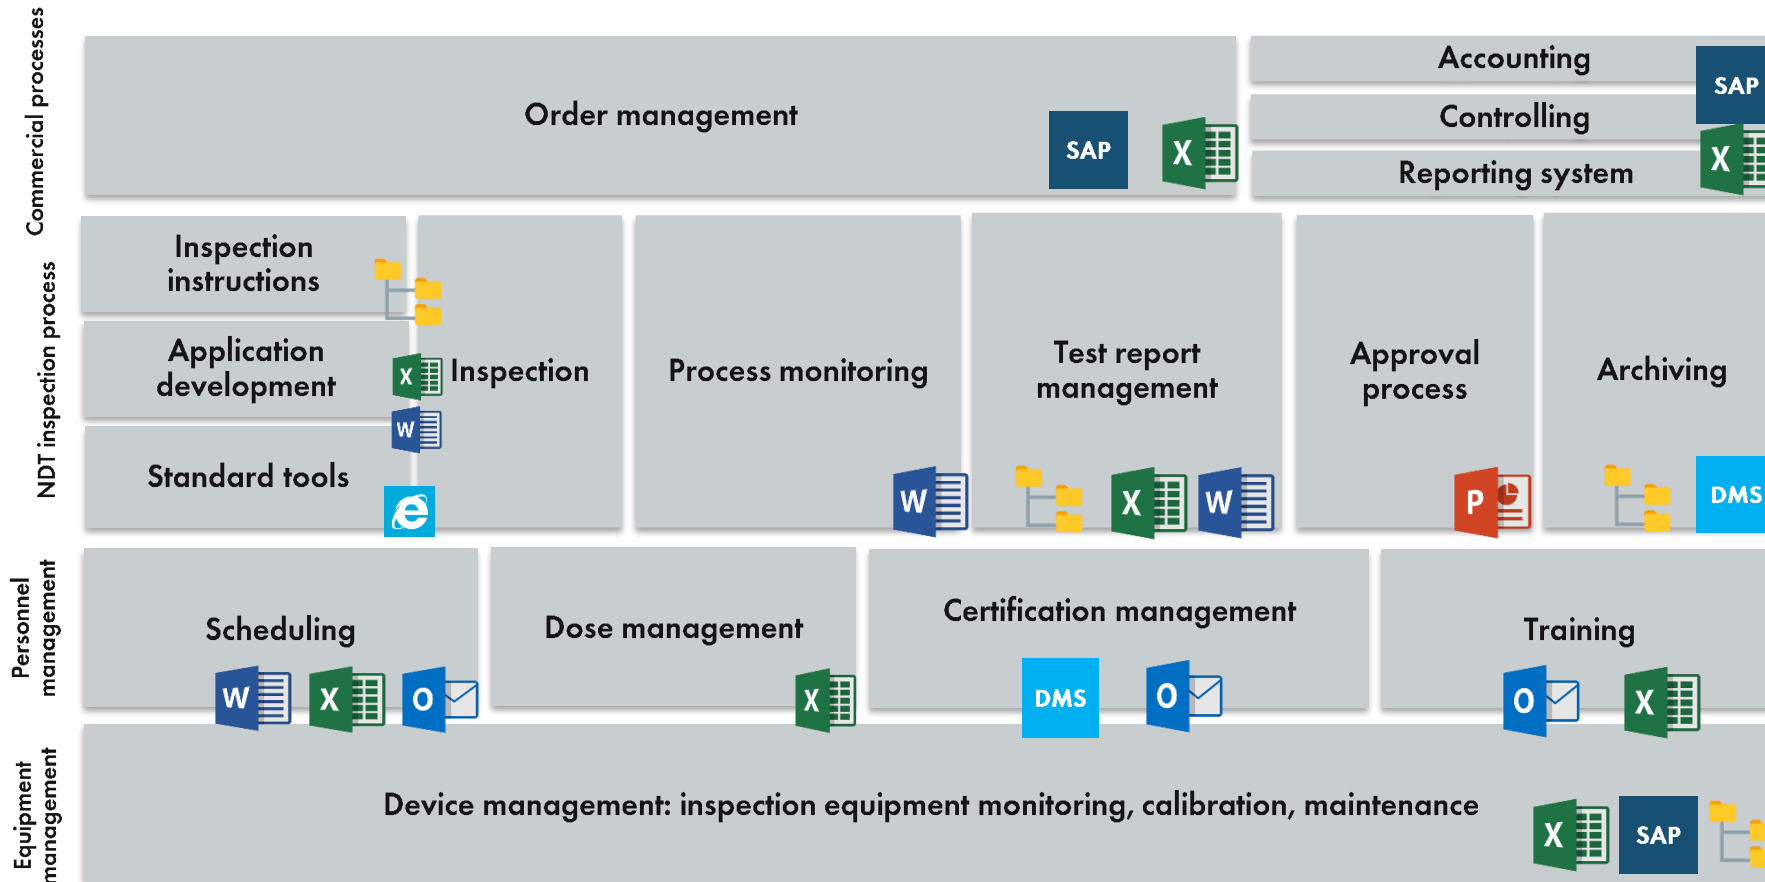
Commercial processes

Order management

SAP

X

Accounting

Controlling

Reporting system

SAP

X

NDT inspection process

Inspection instructions

Application development

Standard tools

X

W

Inspection

Process monitoring

W

Test report management

X

W

Approval process

P

Archiving

DMS

Personnel management

Scheduling

W

X

O

Dose management

X

Certification management

DMS

O

Training

O

X

Equipment management

Device management: inspection equipment monitoring, calibration, maintenance

X

SAP